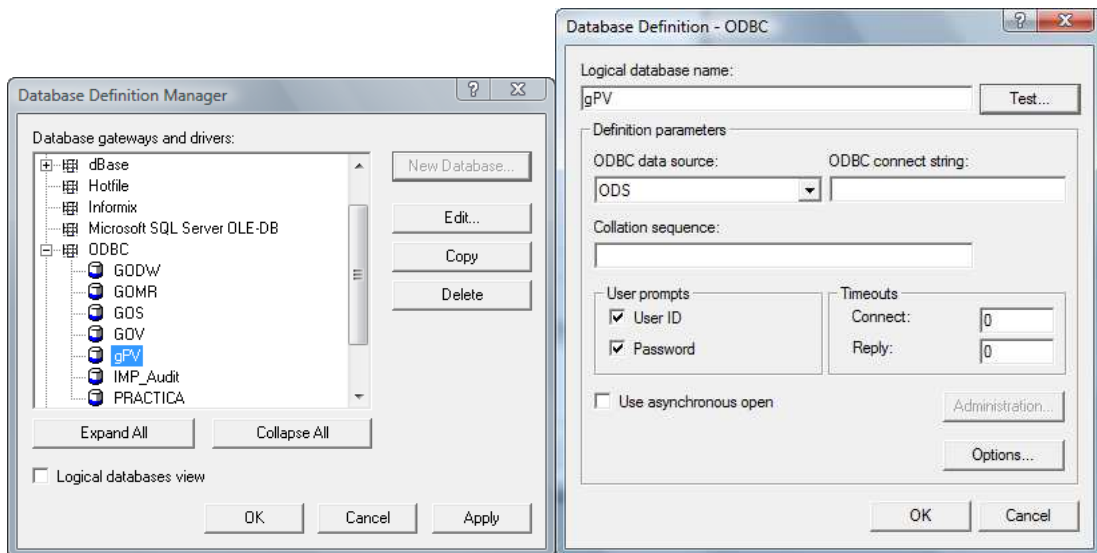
Database Definition Manager

?

Database gateways and drivers:

dBase
Hotfile
Informix
Microsoft SQL Server OLE-DB
ODBC
GODW
GOMR
GOS
GOV
gPV
IMP_Audit
PRACTICA

New Database...
Edit...
Copy
Delete

Expand All
Collapse All

Logical databases view

OK
Cancel
Apply

Database Definition - ODBC

?

Logical database name:
gPV
Test...

Definition parameters
ODBC data source:
ODS
ODBC connect string:

Collation sequence:

User prompts
User ID
Password

Timeouts
Connect:
0
Reply:
0

Use asynchronous open

Administration...
Options...

OK
Cancel